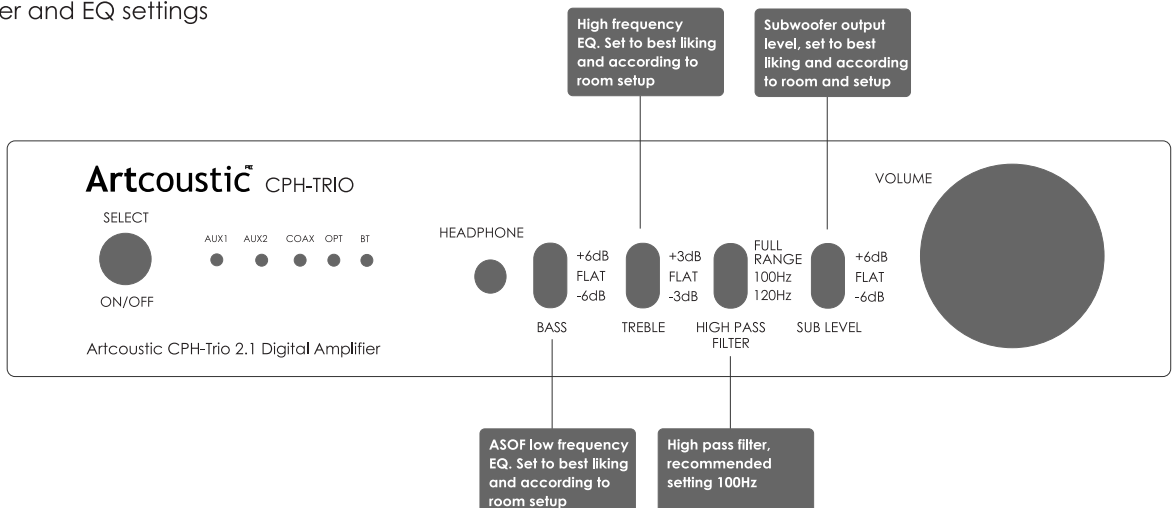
er and EQ settings

High frequency EQ. Set to best liking and according to room setup

Subwoofer output level, set to best liking and according to room and setup

Artcoustic CPH-TRIO

VOLUME

SELECT

ON/OFF

AUX1 AUX2 COAX OPT BT

HEADPHONE

+6dB
FLAT
-6dB

BASS

+3dB
FLAT
-3dB

TREBLE

FULL RANGE
100Hz
120Hz

HIGH PASS FILTER

+6dB
FLAT
-6dB

SUB LEVEL

Artcoustic CPH-Trio 2.1 Digital Amplifier

ASOF low frequency EQ. Set to best liking and according to room setup

High pass filter, recommended setting 100Hz